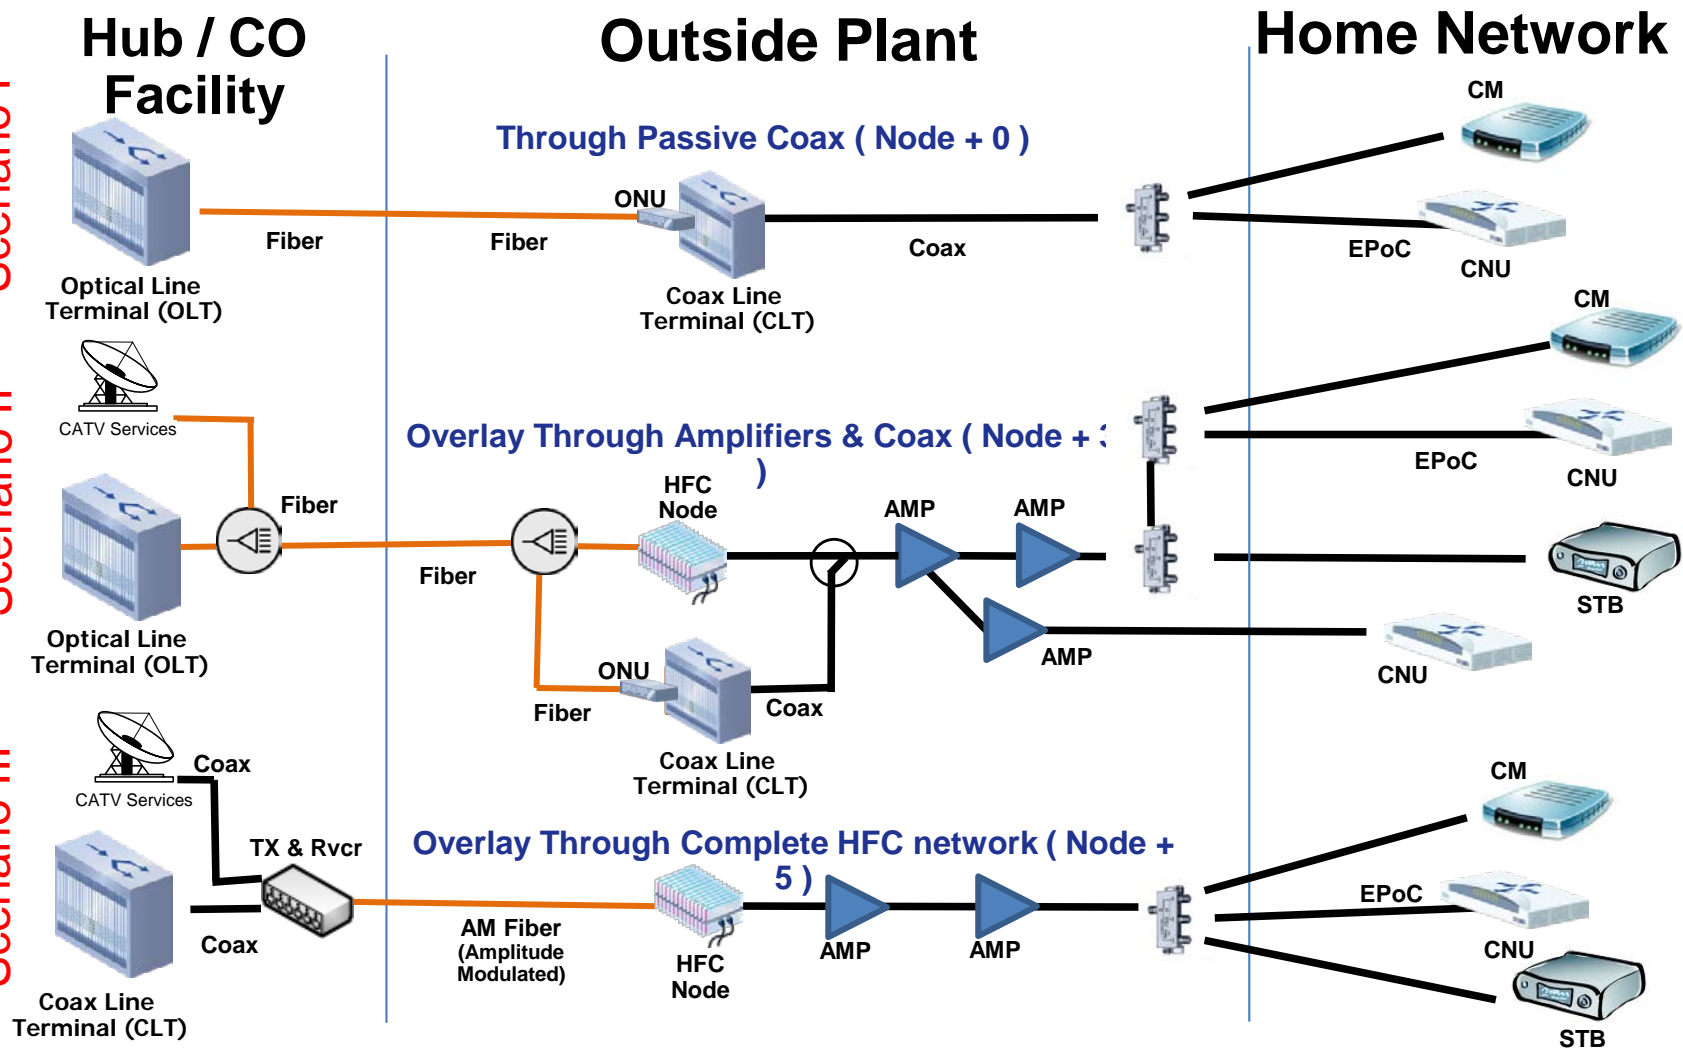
Hub / CO Facility

Outside Plant

Home Network

Scenario I

Through Passive Coax ( Node + 0 )

Optical Line Terminal (OLT)

Fiber

Fiber

ONU

Coax Line Terminal (CLT)

Coax

CM

EPoC

CNU

Scenario II

CATV Services

Overlay Through Amplifiers & Coax ( Node + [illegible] )

CM

EPoC

CNU

Fiber

Optical Line Terminal (OLT)

Fiber

HFC Node

AMP

AMP

STB

AMP

CNU

ONU

Fiber

Coax

Coax Line Terminal (CLT)

Scenario III

CATV Services

Coax

TX & Rvcr

Coax

Coax Line Terminal (CLT)

Overlay Through Complete HFC network ( Node + 5 )

AM Fiber (Amplitude Modulated)

HFC Node

AMP

AMP

CM

EPoC

CNU

STB